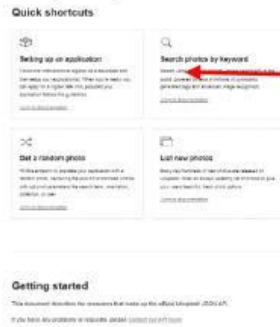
Quick shortcuts

Setting up an application

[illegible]

Search photos by keyword

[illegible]

Get a random photo

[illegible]

List new photos

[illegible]

Getting started

This document describes the resources that make up the official Unsplash JSON API.

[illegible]